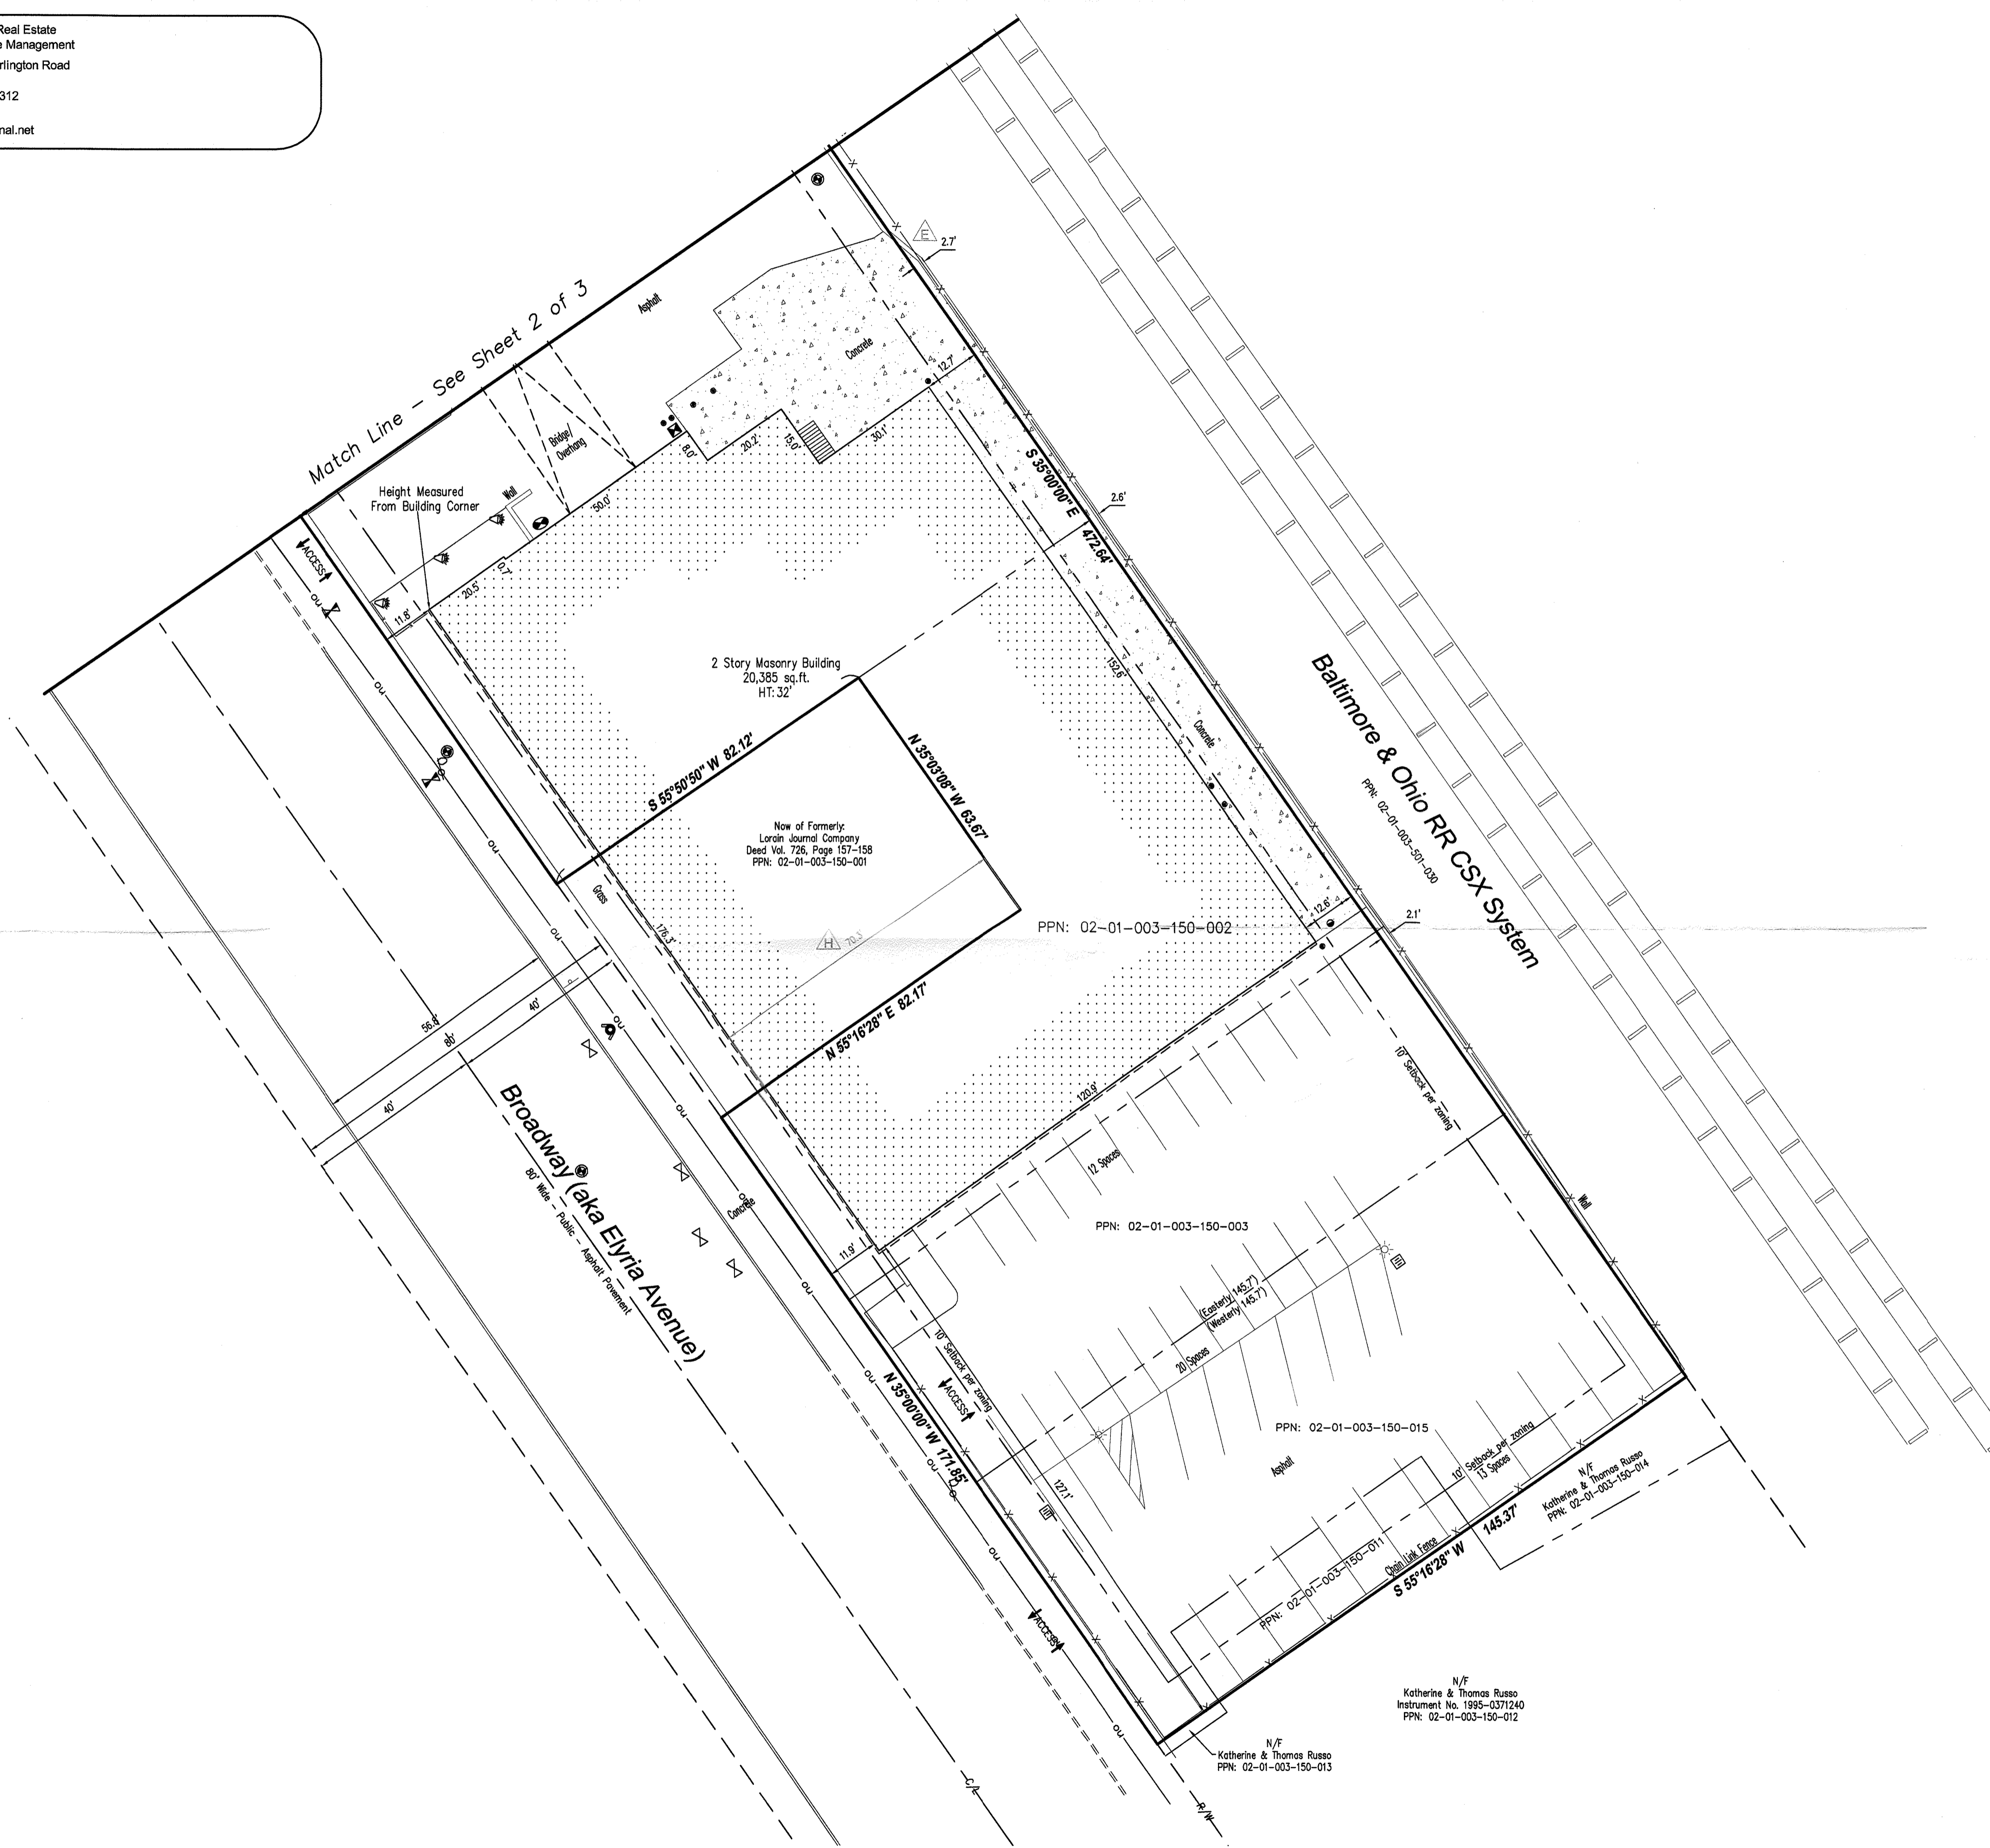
Real Estate
e Management
rlington Road
312
nal.net

Match Line – See Sheet 2 of 3

Asphalt

Concrete

E 2.7'

12.7'

Bridge/ Overhang

8.0' 20.2' 15.0' 30.1'

Height Measured From Building Corner

Wall

50.0'

S 35°00'00" E

2.6'

472.64'

ACCESS

20.5' 0.7'

11.8'

2 Story Masonry Building
20,385 sq.ft.
HT: 32'

152.6'

Concrete

Baltimore & Ohio RR CSX System
PPN: 02-01-003-501-030

S 55°50'50" W 82.12'

N 35°03'08" W 63.67'

Now of Formerly:
Lorain Journal Company
Deed Vol. 726, Page 157-158
PPN: 02-01-003-150-001

Grass

12.6'

2.1'

PPN: 02-01-003-150-002

176.3'

H 70.3'

56.8'

80'

40'

40'

N 55°16'28" E 82.17'

120.9'

10' Setback per zoning

Broadway (aka Elyria Avenue)
80' Wide – Public – Asphalt Pavement

12 Spaces

Concrete

PPN: 02-01-003-150-003

Wall

11.9'

(Easterly 145.7')
(Westerly 145.7')

20 Spaces

10' Setback per zoning

ACCESS

N 35°00'00" W 171.85'

PPN: 02-01-003-150-015

127.1'

Asphalt

10' Setback per zoning
13 Spaces

N/F
Katherine & Thomas Russo
PPN: 02-01-003-150-014

145.37'

Chain Link Fence

S 55°16'28" W

PPN: 02-01-003-150-011

ACCESS

N/F
Katherine & Thomas Russo
Instrument No. 1995-0371240
PPN: 02-01-003-150-012

N/F
Katherine & Thomas Russo
PPN: 02-01-003-150-013

C/L

R/W